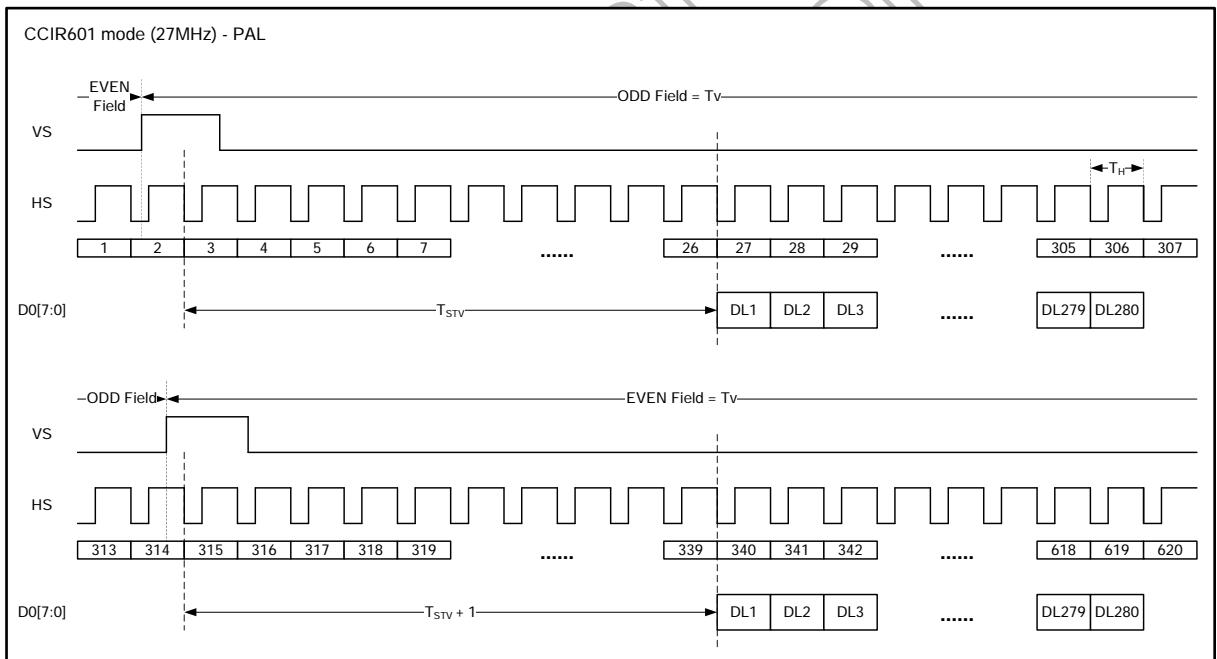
CCIR601 mode (27MHz) - PAL

EVEN Field

ODD Field = Tv

VS

$T_H$

HS

1 2 3 4 5 6 7 ...... 26 27 28 29 ...... 305 306 307

D0[7:0]

$T_{STV}$

DL1 DL2 DL3 ...... DL279 DL280

ODD Field

EVEN Field = Tv

VS

HS

313 314 315 316 317 318 319 ...... 339 340 341 342 ...... 618 619 620

D0[7:0]

$T_{STV}$ + 1

DL1 DL2 DL3 ...... DL279 DL280